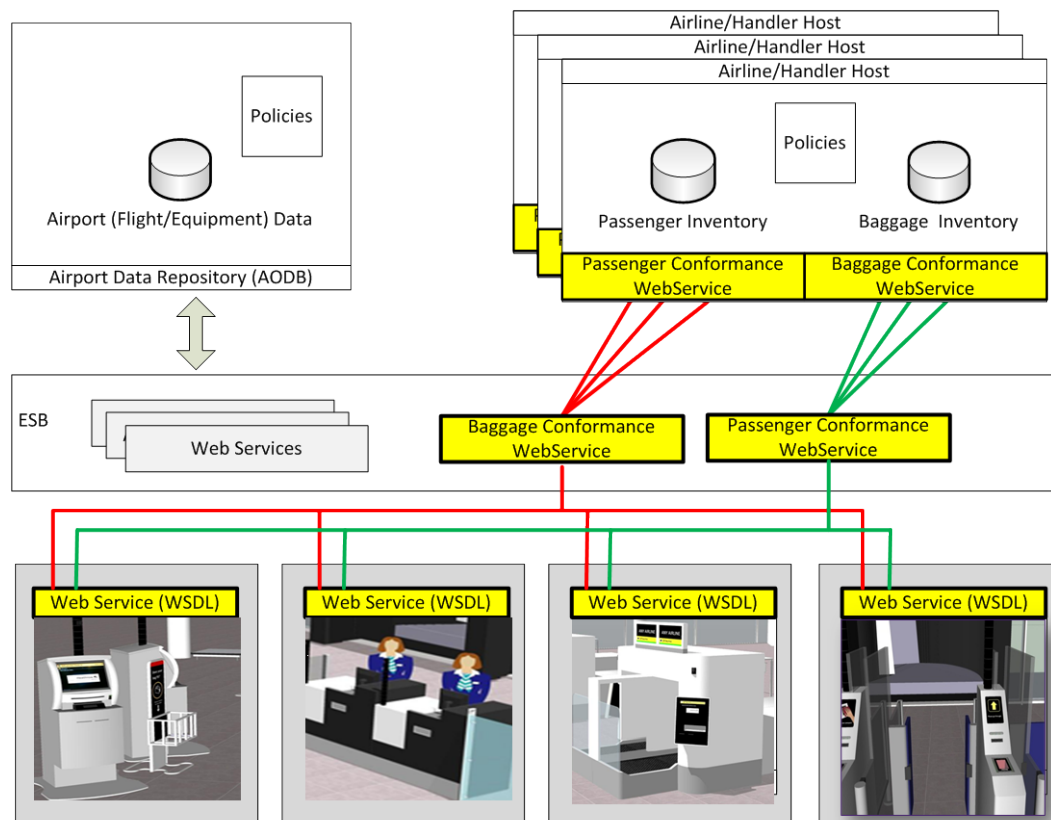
Policies

Airport (Flight/Equipment) Data

Airport Data Repository (AODB)

Airline/Handler Host

Airline/Handler Host

Airline/Handler Host

Policies

Passenger Inventory

Baggage Inventory

Passenger Conformance WebService

Baggage Conformance WebService

ESB

Web Services

Baggage Conformance WebService

Passenger Conformance WebService

Web Service (WSDL)

Web Service (WSDL)

Web Service (WSDL)

Web Service (WSDL)